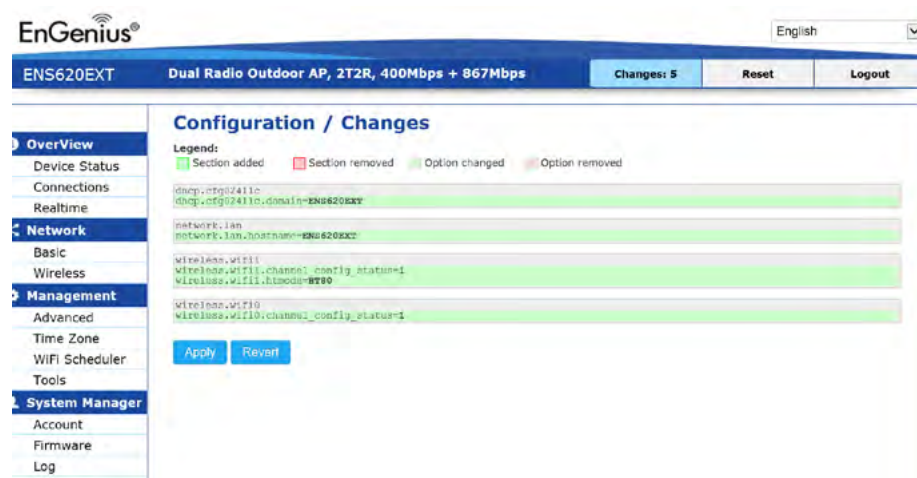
EnGenius®

English

ENS620EXT

Dual Radio Outdoor AP, 2T2R, 400Mbps + 867Mbps

Changes: 5

Reset

Logout

OverView
Device Status
Connections
Realtime
Network
Basic
Wireless
Management
Advanced
Time Zone
WiFi Scheduler
Tools
System Manager
Account
Firmware
Log

Configuration / Changes

Legend:
Section added
Section removed
Option changed
Option removed

dhcp.cfg02411c
dhcp.cfg02411c.domain=ENS620EXT

network.lan
network.lan.hostname=ENS620EXT

wireless.wifi1
wireless.wifi1.channel_config_status=1
wireless.wifi1.htmode=HT80

wireless.wifi0
wireless.wifi0.channel_config_status=1

Apply
Revert